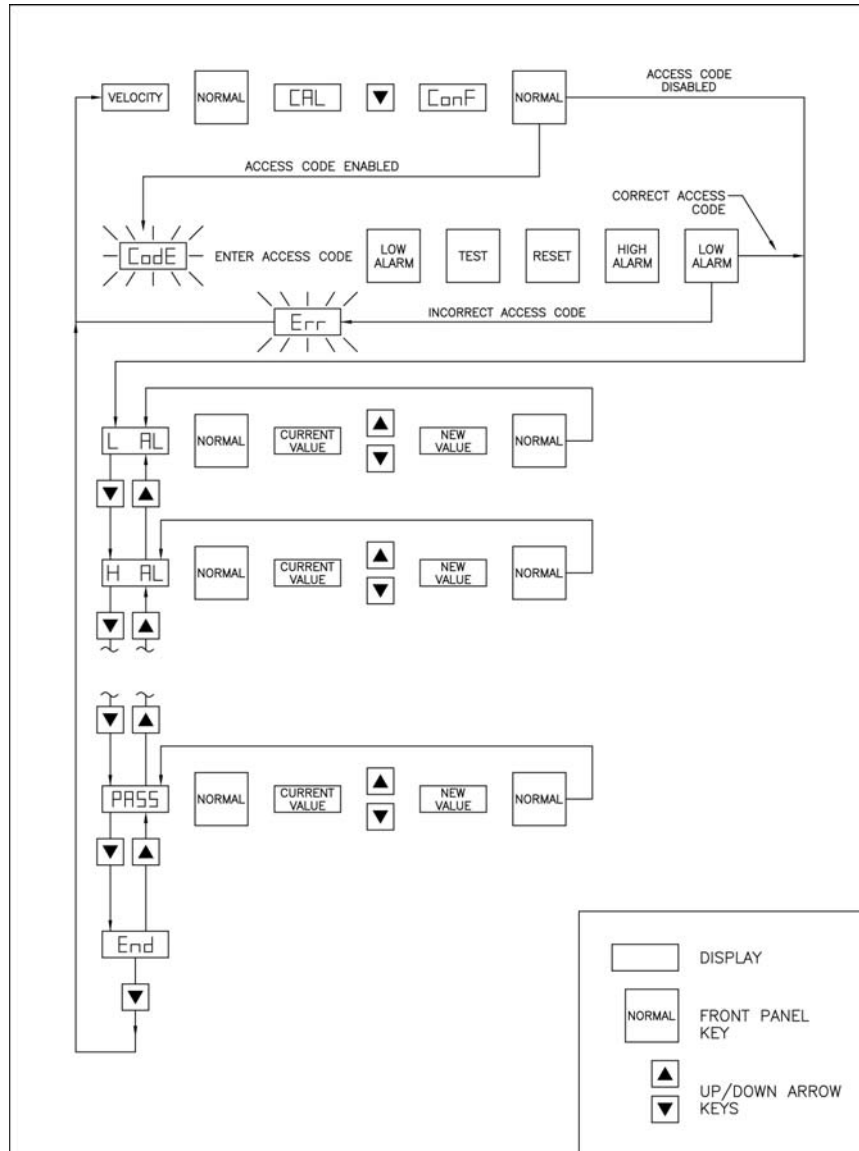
VELOCITY
NORMAL
CAL
▼
ConF
NORMAL
ACCESS CODE DISABLED

ACCESS CODE ENABLED

CORRECT ACCESS CODE

CodE
ENTER ACCESS CODE
LOW ALARM
TEST
RESET
HIGH ALARM
LOW ALARM

Err
INCORRECT ACCESS CODE

L AL
NORMAL
CURRENT VALUE
▲
▼
NEW VALUE
NORMAL

▼ ▲

H AL
NORMAL
CURRENT VALUE
▲
▼
NEW VALUE
NORMAL

▼ ▲

▼ ▲

PASS
NORMAL
CURRENT VALUE
▲
▼
NEW VALUE
NORMAL

▼ ▲

End
▼

DISPLAY
NORMAL
FRONT PANEL KEY
▲
▼
UP/DOWN ARROW KEYS